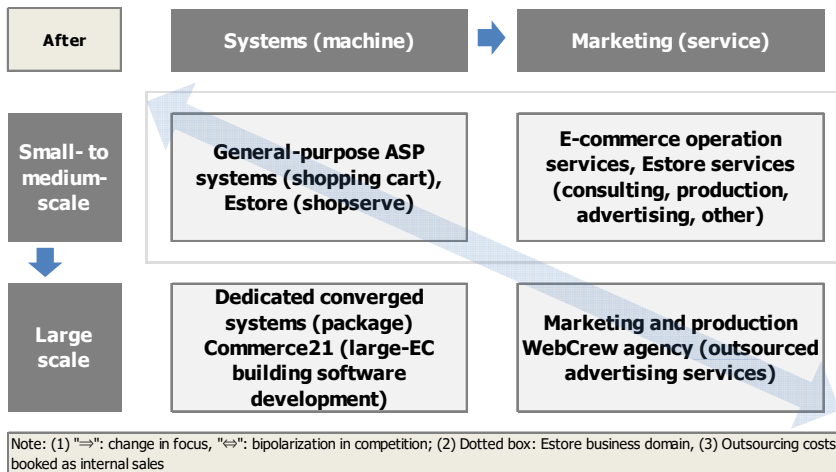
After

Systems (machine)

Marketing (service)

Small- to medium-scale

General-purpose ASP systems (shopping cart), Estore (shopserve)

E-commerce operation services, Estore services (consulting, production, advertising, other)

Large scale

Dedicated converged systems (package) Commerce21 (large-EC building software development)

Marketing and production WebCrew agency (outsourced advertising services)

Note: (1) "⇒": change in focus, "⇔": bipolarization in competition; (2) Dotted box: Estore business domain, (3) Outsourcing costs booked as internal sales